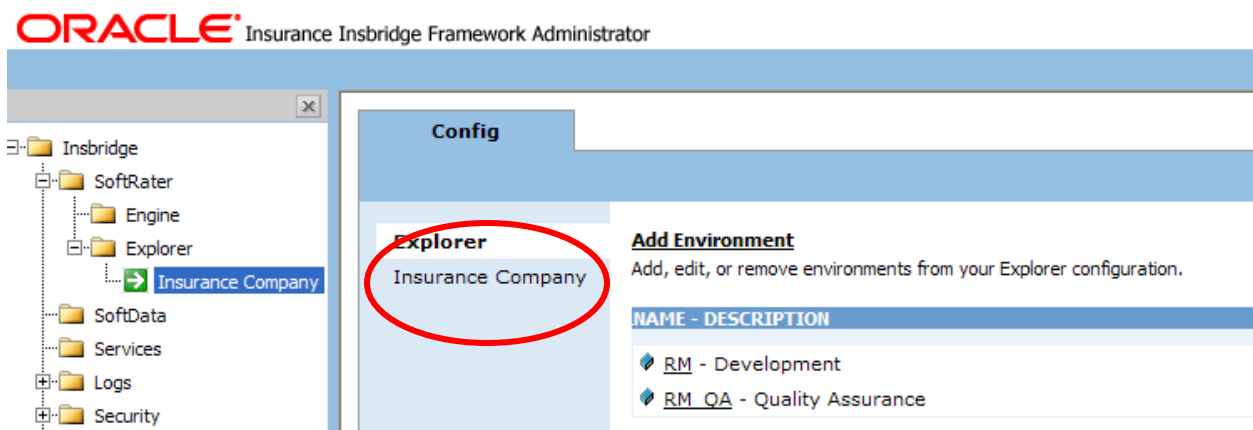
ORACLE® Insurance Insbridge Framework Administrator

Insbridge
SoftRater
Engine
Explorer
Insurance Company
SoftData
Services
Logs
Security

Config

Explorer
Insurance Company

Add Environment
Add, edit, or remove environments from your Explorer configuration.

NAME - DESCRIPTION

RM - Development
RM_QA - Quality Assurance